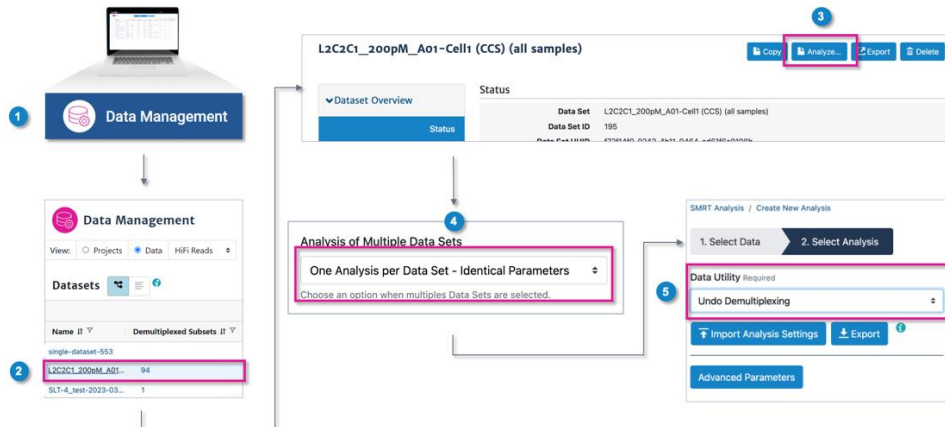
1

Data Management

Data Management

View: ○ Projects ● Data HiFi Reads

Datasets

| Name | Demultiplexed Subsets |
|---|---|
| single-dataset-553 | |
| L2C2C1_200pM_A01... | 94 |
| SLT-4_test-2023-03... | 1 |

2

L2C2C1_200pM_A01-Cell1 (CCS) (all samples)

3

Copy Analyze... Export Delete

Dataset Overview

Status

Status

Data Set L2C2C1_200pM_A01-Cell1 (CCS) (all samples)
Data Set ID 195
Data Set UUID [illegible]

4

Analysis of Multiple Data Sets

One Analysis per Data Set - Identical Parameters

Choose an option when multiples Data Sets are selected.

SMRT Analysis / Create New Analysis

1. Select Data 2. Select Analysis

Data Utility Required

5

Undo Demultiplexing

Import Analysis Settings Export

Advanced Parameters